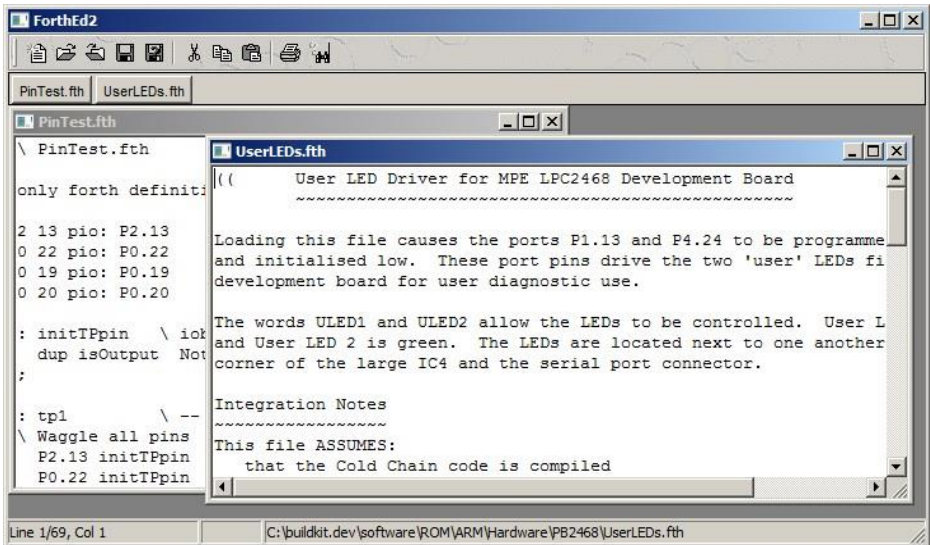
ForthEd2

PinTest.fth UserLEDs.fth

PinTest.fth

\ PinTest.fth

only forth definiti

2 13 pio: P2.13
0 22 pio: P0.22
0 19 pio: P0.19
0 20 pio: P0.20

: initTPpin \ iok
 dup isOutput Not
;

: tp1 \ --
\ Waggle all pins
 P2.13 initTPpin
 P0.22 initTPpin

UserLEDs.fth

(( User LED Driver for MPE LPC2468 Development Board
 ~~~~~~~~~~~~~~~~~~~~~~~~~~~~~~~~~~~~~~~~~~~~~~~~~~

Loading this file causes the ports P1.13 and P4.24 to be programme
and initialised low. These port pins drive the two 'user' LEDs fi
development board for user diagnostic use.

The words ULED1 and ULED2 allow the LEDs to be controlled. User L
and User LED 2 is green. The LEDs are located next to one another
corner of the large IC4 and the serial port connector.

Integration Notes
~~~~~~~~~~~~~~~~~

This file ASSUMES:
 that the Cold Chain code is compiled

Line 1/69, Col 1 C:\buildkit.dev\software\ROM\ARM\Hardware\PB2468\UserLEDs.fth